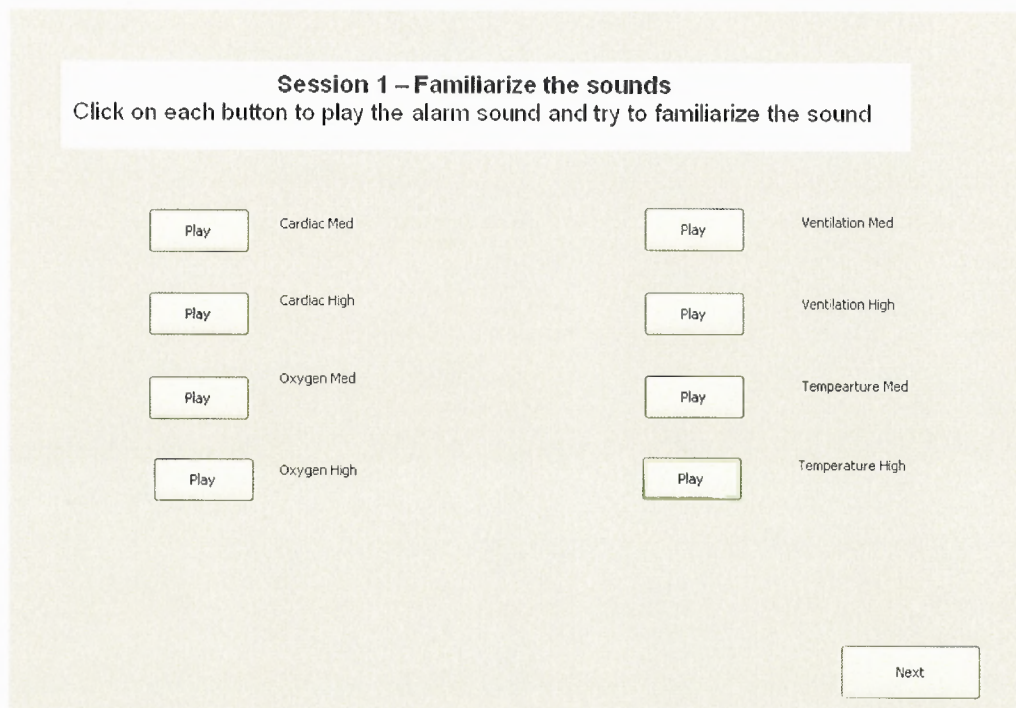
Session 1 – Familiarize the sounds
Click on each button to play the alarm sound and try to familiarize the sound

Play Cardiac Med

Play Cardiac High

Play Oxygen Med

Play Oxygen High

Play Ventilation Med

Play Ventilation High

Play Tempearture Med

Play Temperature High

Next